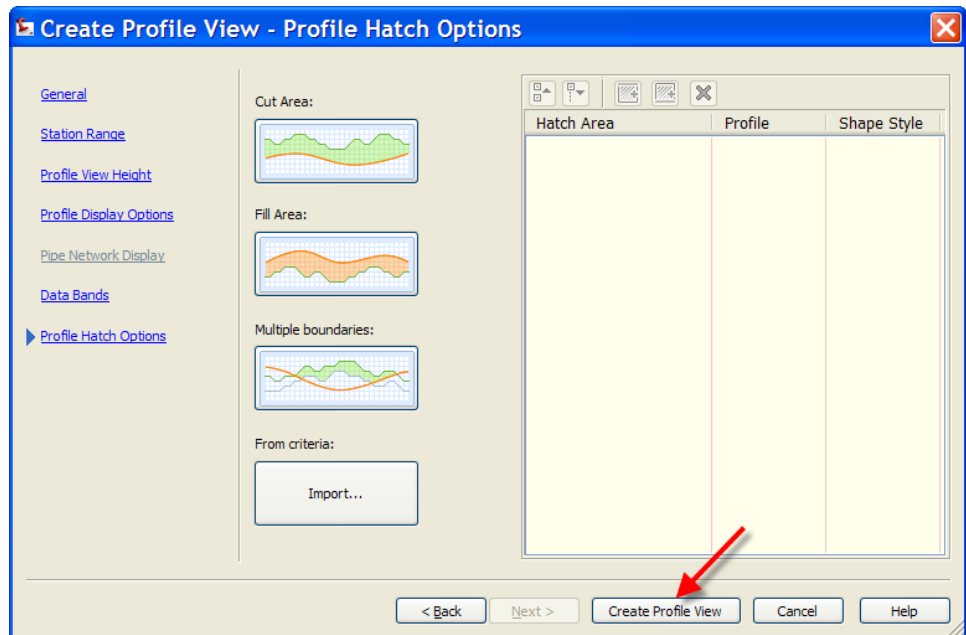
Create Profile View - Profile Hatch Options

General

Station Range

Profile View Height

Profile Display Options

Pipe Network Display

Data Bands

Profile Hatch Options

Cut Area:

Fill Area:

Multiple boundaries:

From criteria:

Import...

| Hatch Area | Profile | Shape Style |
|---|---|---|

< Back | Next > | Create Profile View | Cancel | Help